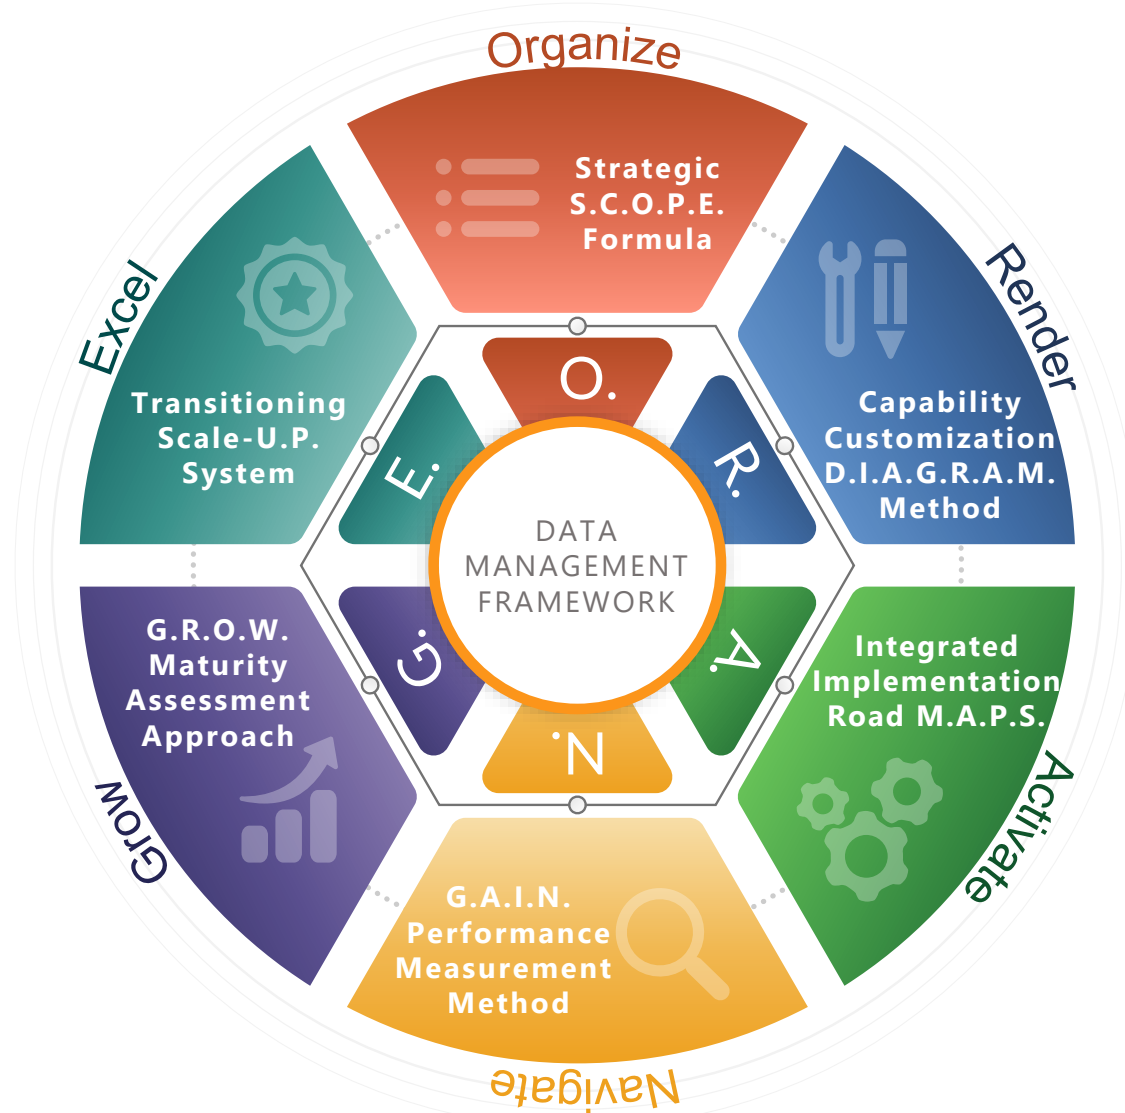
Organize

Strategic S.C.O.P.E. Formula

Render

Capability Customization D.I.A.G.R.A.M. Method

Activate

Integrated Implementation Road M.A.P.S.

Navigate

G.A.I.N. Performance Measurement Method

Grow

G.R.O.W. Maturity Assessment Approach

Excel

Transitioning Scale-U.P. System

O.

R.

A.

N.

G.

E.

DATA MANAGEMENT FRAMEWORK